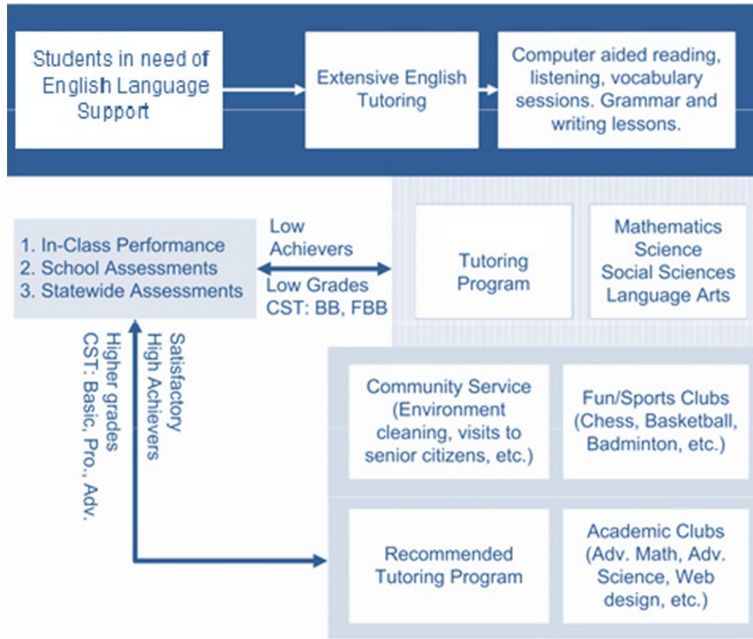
Students in need of English Language Support

Extensive English Tutoring

Computer aided reading, listening, vocabulary sessions. Grammar and writing lessons.

1. In-Class Performance
2. School Assessments
3. Statewide Assessments

Low Achievers

Low Grades
CST: BB, FBB

Tutoring Program

Mathematics
Science
Social Sciences
Language Arts

Satisfactory
High Achievers

Higher grades
CST: Basic, Pro., Adv.

Community Service (Environment cleaning, visits to senior citizens, etc.)

Fun/Sports Clubs (Chess, Basketball, Badminton, etc.)

Recommended Tutoring Program

Academic Clubs (Adv. Math, Adv. Science, Web design, etc.)